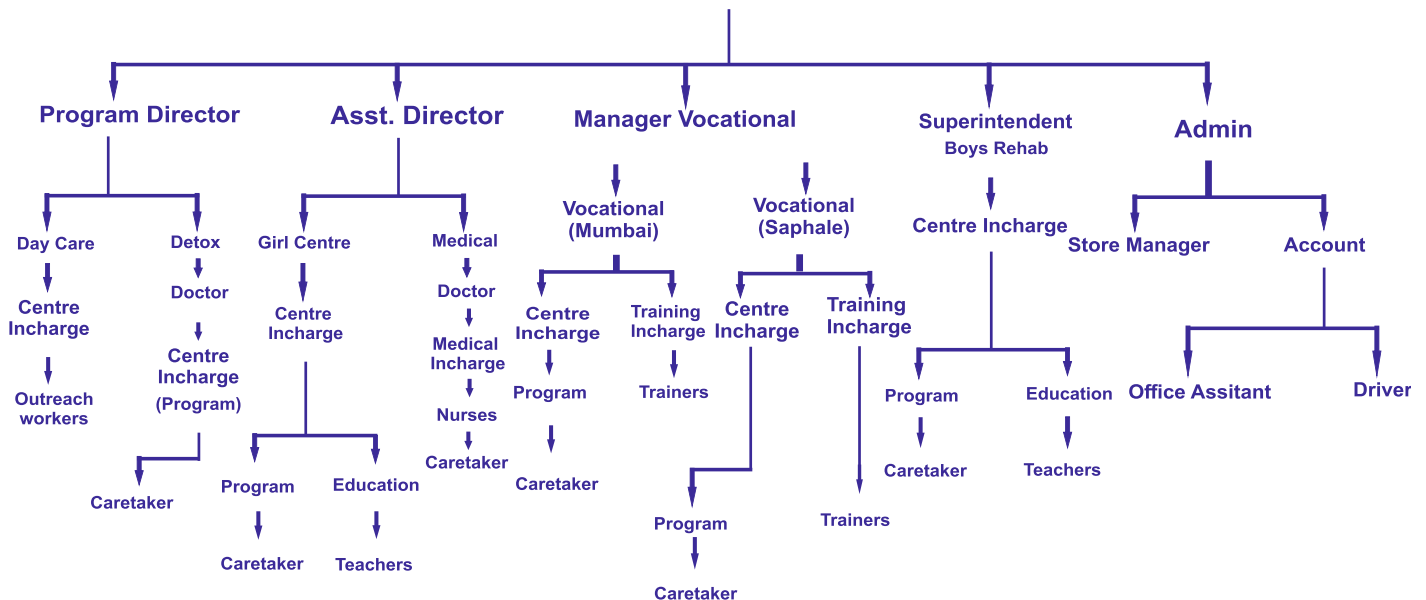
Program Director

Day Care
Centre Incharge
Outreach workers

Detox
Doctor
Centre Incharge (Program)
Caretaker

Asst. Director

Girl Centre
Centre Incharge
Program
Caretaker
Education
Teachers

Medical
Doctor
Medical Incharge
Nurses
Caretaker

Manager Vocational

Vocational (Mumbai)
Centre Incharge
Program
Caretaker
Training Incharge
Trainers

Vocational (Saphale)
Centre Incharge
Program
Caretaker
Training Incharge
Trainers

Superintendent
Boys Rehab
Centre Incharge
Program
Caretaker
Education
Teachers

Admin
Store Manager
Account
Office Assitant
Driver